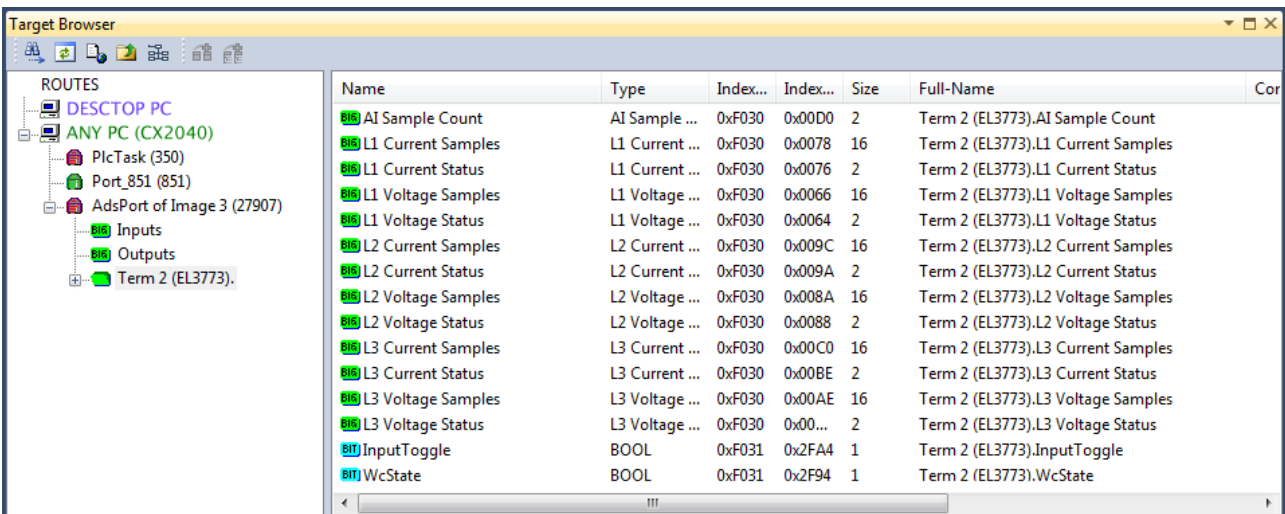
Target Browser

ROUTES
DESCTOP PC
ANY PC (CX2040)
PlcTask (350)
Port_851 (851)
AdsPort of Image 3 (27907)
Inputs
Outputs
Term 2 (EL3773).

| Name | Type | Index... | Index... | Size | Full-Name | Cor |
|---|---|---|---|---|---|---|
| AI Sample Count | AI Sample ... | 0xF030 | 0x00D0 | 2 | Term 2 (EL3773).AI Sample Count | |
| L1 Current Samples | L1 Current ... | 0xF030 | 0x0078 | 16 | Term 2 (EL3773).L1 Current Samples | |
| L1 Current Status | L1 Current ... | 0xF030 | 0x0076 | 2 | Term 2 (EL3773).L1 Current Status | |
| L1 Voltage Samples | L1 Voltage ... | 0xF030 | 0x0066 | 16 | Term 2 (EL3773).L1 Voltage Samples | |
| L1 Voltage Status | L1 Voltage ... | 0xF030 | 0x0064 | 2 | Term 2 (EL3773).L1 Voltage Status | |
| L2 Current Samples | L2 Current ... | 0xF030 | 0x009C | 16 | Term 2 (EL3773).L2 Current Samples | |
| L2 Current Status | L2 Current ... | 0xF030 | 0x009A | 2 | Term 2 (EL3773).L2 Current Status | |
| L2 Voltage Samples | L2 Voltage ... | 0xF030 | 0x008A | 16 | Term 2 (EL3773).L2 Voltage Samples | |
| L2 Voltage Status | L2 Voltage ... | 0xF030 | 0x0088 | 2 | Term 2 (EL3773).L2 Voltage Status | |
| L3 Current Samples | L3 Current ... | 0xF030 | 0x00C0 | 16 | Term 2 (EL3773).L3 Current Samples | |
| L3 Current Status | L3 Current ... | 0xF030 | 0x00BE | 2 | Term 2 (EL3773).L3 Current Status | |
| L3 Voltage Samples | L3 Voltage ... | 0xF030 | 0x00AE | 16 | Term 2 (EL3773).L3 Voltage Samples | |
| L3 Voltage Status | L3 Voltage ... | 0xF030 | 0x00... | 2 | Term 2 (EL3773).L3 Voltage Status | |
| InputToggle | BOOL | 0xF031 | 0x2FA4 | 1 | Term 2 (EL3773).InputToggle | |
| WcState | BOOL | 0xF031 | 0x2F94 | 1 | Term 2 (EL3773).WcState | |